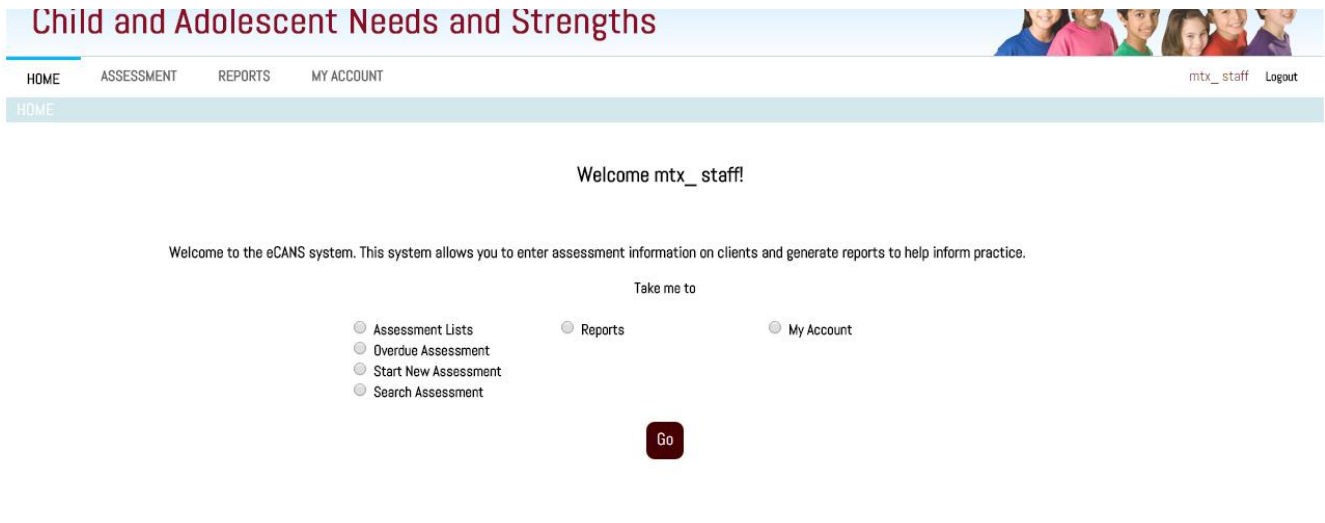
Child and Adolescent Needs and Strengths

HOME ASSESSMENT REPORTS MY ACCOUNT mtx_ staff Logout

HOME

Welcome mtx_ staff!

Welcome to the eCANS system. This system allows you to enter assessment information on clients and generate reports to help inform practice.

Take me to

Assessment Lists
Overdue Assessment
Start New Assessment
Search Assessment

Reports

My Account

Go